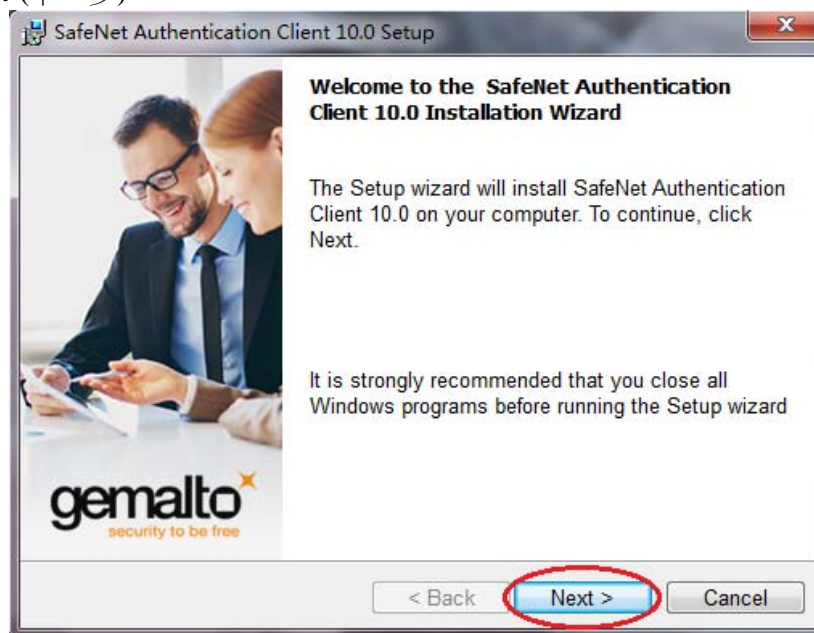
SafeNet Authentication Client 10.0 Setup

Welcome to the SafeNet Authentication Client 10.0 Installation Wizard

The Setup wizard will install SafeNet Authentication Client 10.0 on your computer. To continue, click Next.

It is strongly recommended that you close all Windows programs before running the Setup wizard

gemalto
security to be free

< Back
Next >
Cancel